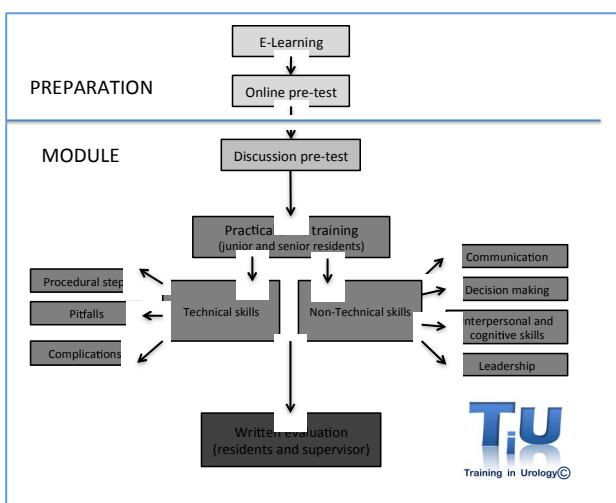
E-Learning

PREPARATION

Online pre-test

MODULE

Discussion pre-test

Practica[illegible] training
(junior and senior residents)

Procedural step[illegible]

Pitfalls

Complications

Technical skills

Non-Technical skills

Communication

Decision making

Interpersonal and cognitive skills

Leadership

Written evaluation
(residents and supervisor)

TiU

Training in Urology©